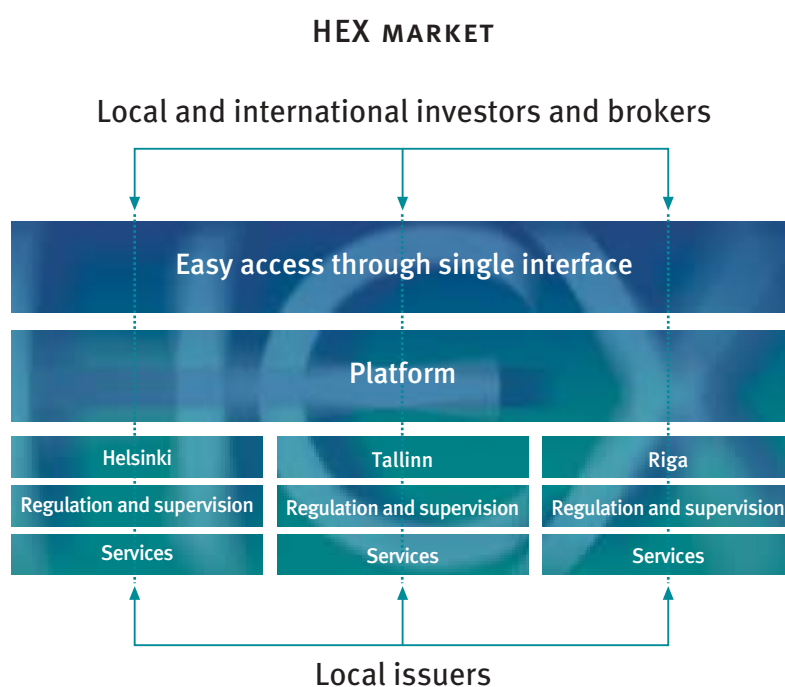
HEX MARKET

Local and international investors and brokers

Easy access through single interface

Platform

| Helsinki | Tallinn | Riga |
|---|---|---|
| Regulation and supervision | Regulation and supervision | Regulation and supervision |
| Services | Services | Services |

Local issuers